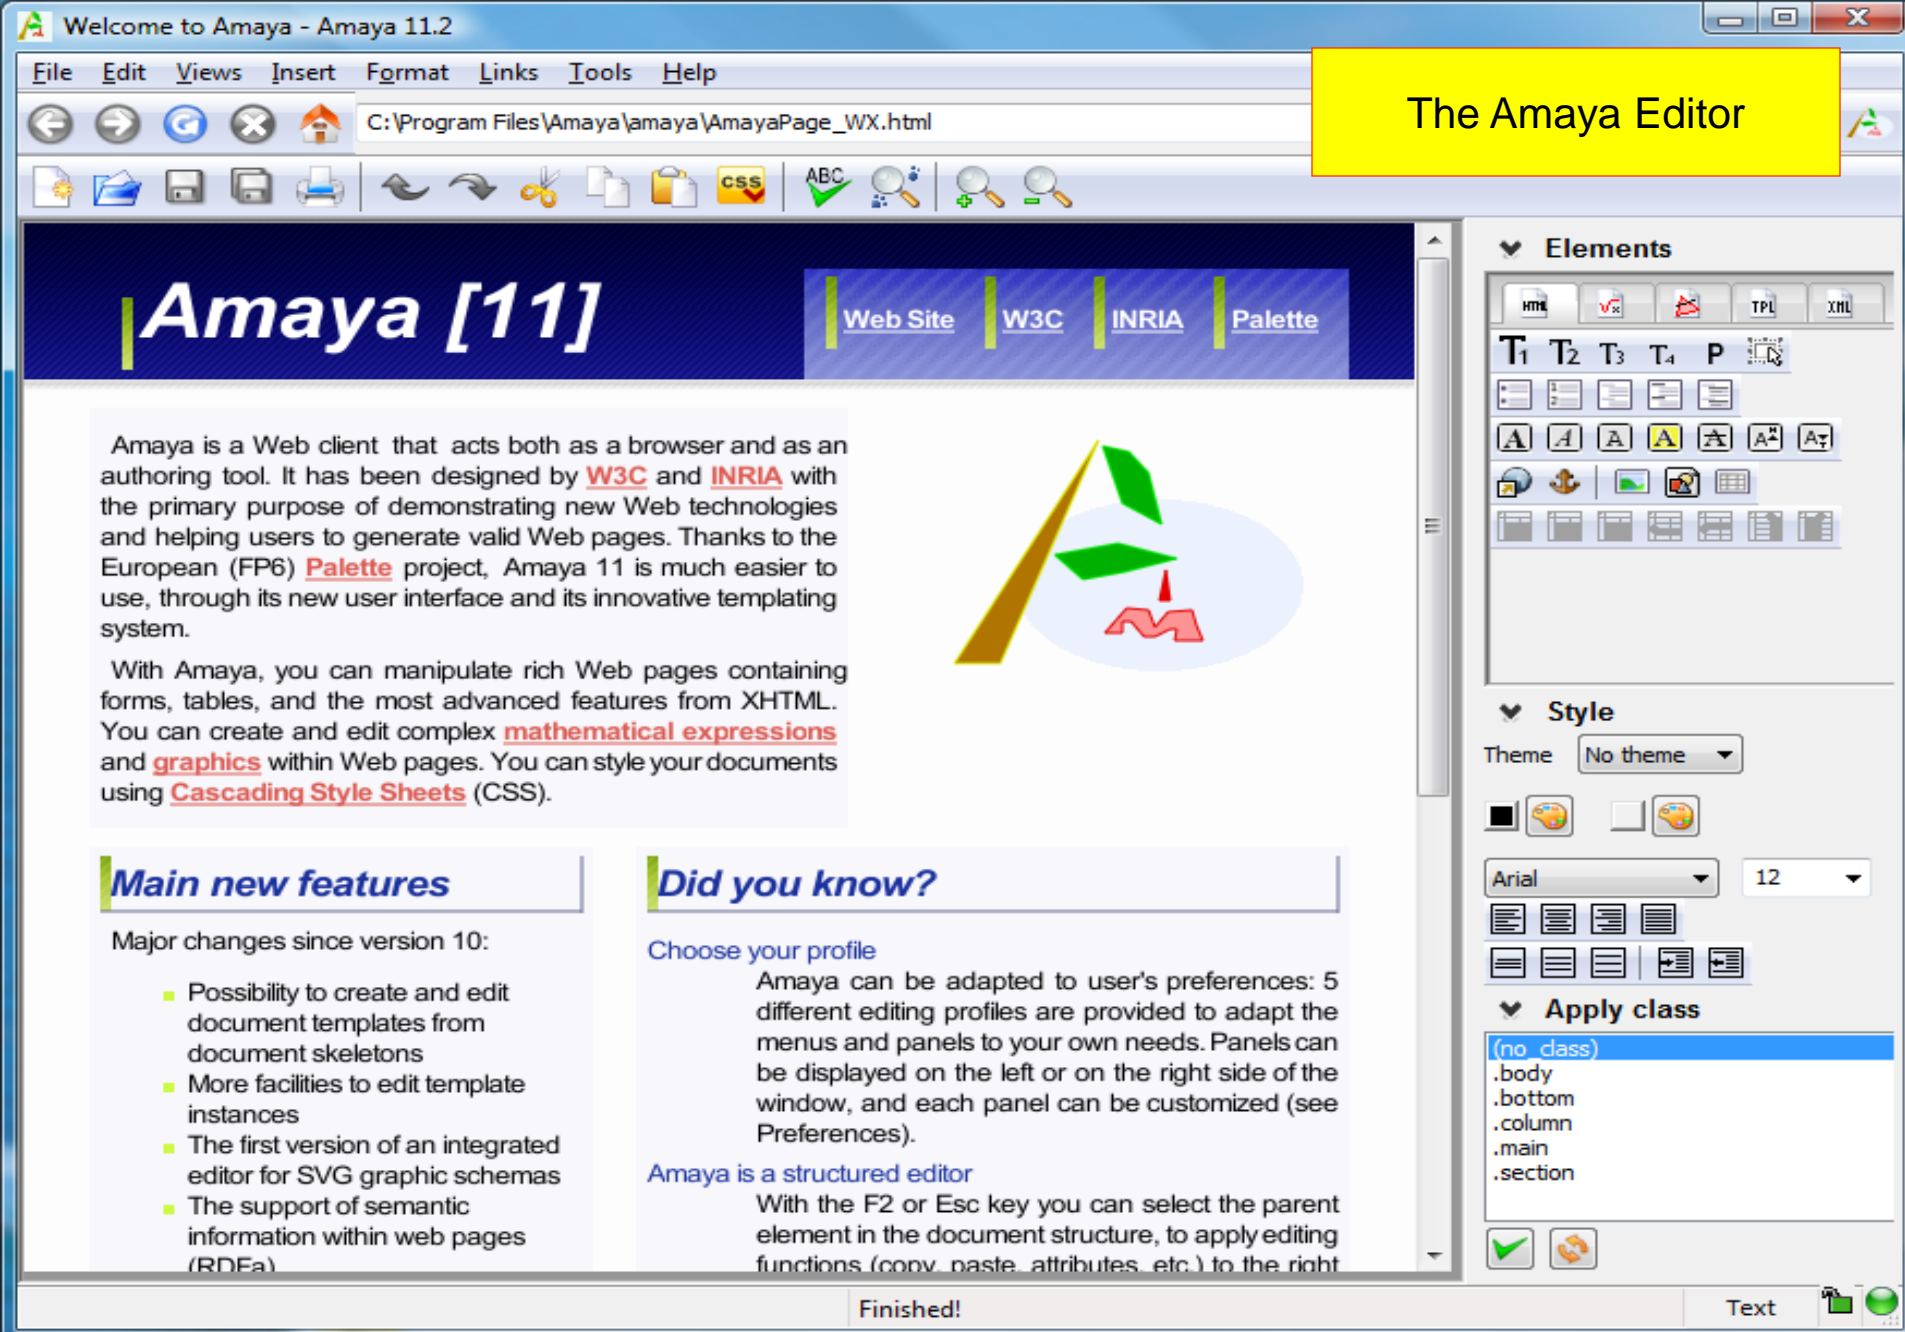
Welcome to Amaya - Amaya 11.2

File Edit Views Insert Format Links Tools Help

C:\Program Files\Amaya\amaya\AmayaPage_WX.html

The Amaya Editor

CSS ABC

Amaya [11]

Web Site W3C INRIA Palette

Amaya is a Web client that acts both as a browser and as an authoring tool. It has been designed by W3C and INRIA with the primary purpose of demonstrating new Web technologies and helping users to generate valid Web pages. Thanks to the European (FP6) Palette project, Amaya 11 is much easier to use, through its new user interface and its innovative templating system.

With Amaya, you can manipulate rich Web pages containing forms, tables, and the most advanced features from XHTML. You can create and edit complex mathematical expressions and graphics within Web pages. You can style your documents using Cascading Style Sheets (CSS).

Main new features

Major changes since version 10:

- Possibility to create and edit document templates from document skeletons
- More facilities to edit template instances
- The first version of an integrated editor for SVG graphic schemas
- The support of semantic information within web pages (RDFa)

Did you know?

Choose your profile

Amaya can be adapted to user's preferences: 5 different editing profiles are provided to adapt the menus and panels to your own needs. Panels can be displayed on the left or on the right side of the window, and each panel can be customized (see Preferences).

Amaya is a structured editor

With the F2 or Esc key you can select the parent element in the document structure, to apply editing functions (copy, paste, attributes, etc.) to the right

Elements

HTML TPL XML

$T_1$ $T_2$ $T_3$ $T_4$ P

Style

Theme No theme

Arial 12

Apply class

(no_class)
.body
.bottom
.column
.main
.section

Finished!

Text